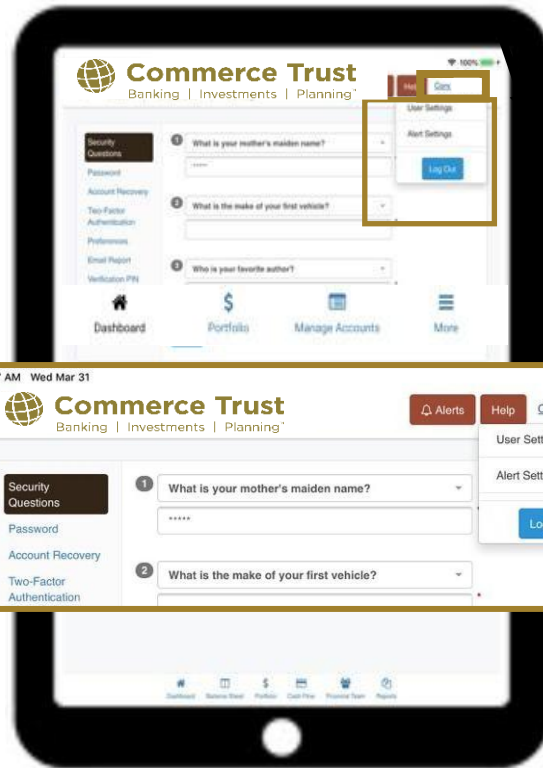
100%

Commerce Trust
Banking | Investments | Planning

Help Cory

User Settings

Alert Settings

Log Out

Security Questions

Password

Account Recovery

Two-Factor Authentication

Preferences

Email Report

Verification PIN

1 What is your mother's maiden name?

\*\*\*\*\*

2 What is the make of your first vehicle?

3 Who is your favorite author?

Dashboard

Portfolio

Manage Accounts

More

AM Wed Mar 31

Commerce Trust
Banking | Investments | Planning

Alerts

Help

User Sett

Alert Sett

Lo

Security Questions

Password

Account Recovery

Two-Factor Authentication

1 What is your mother's maiden name?

\*\*\*\*\*

2 What is the make of your first vehicle?

Dashboard Balance Sheet Portfolio Cash Flow Financial Team Reports